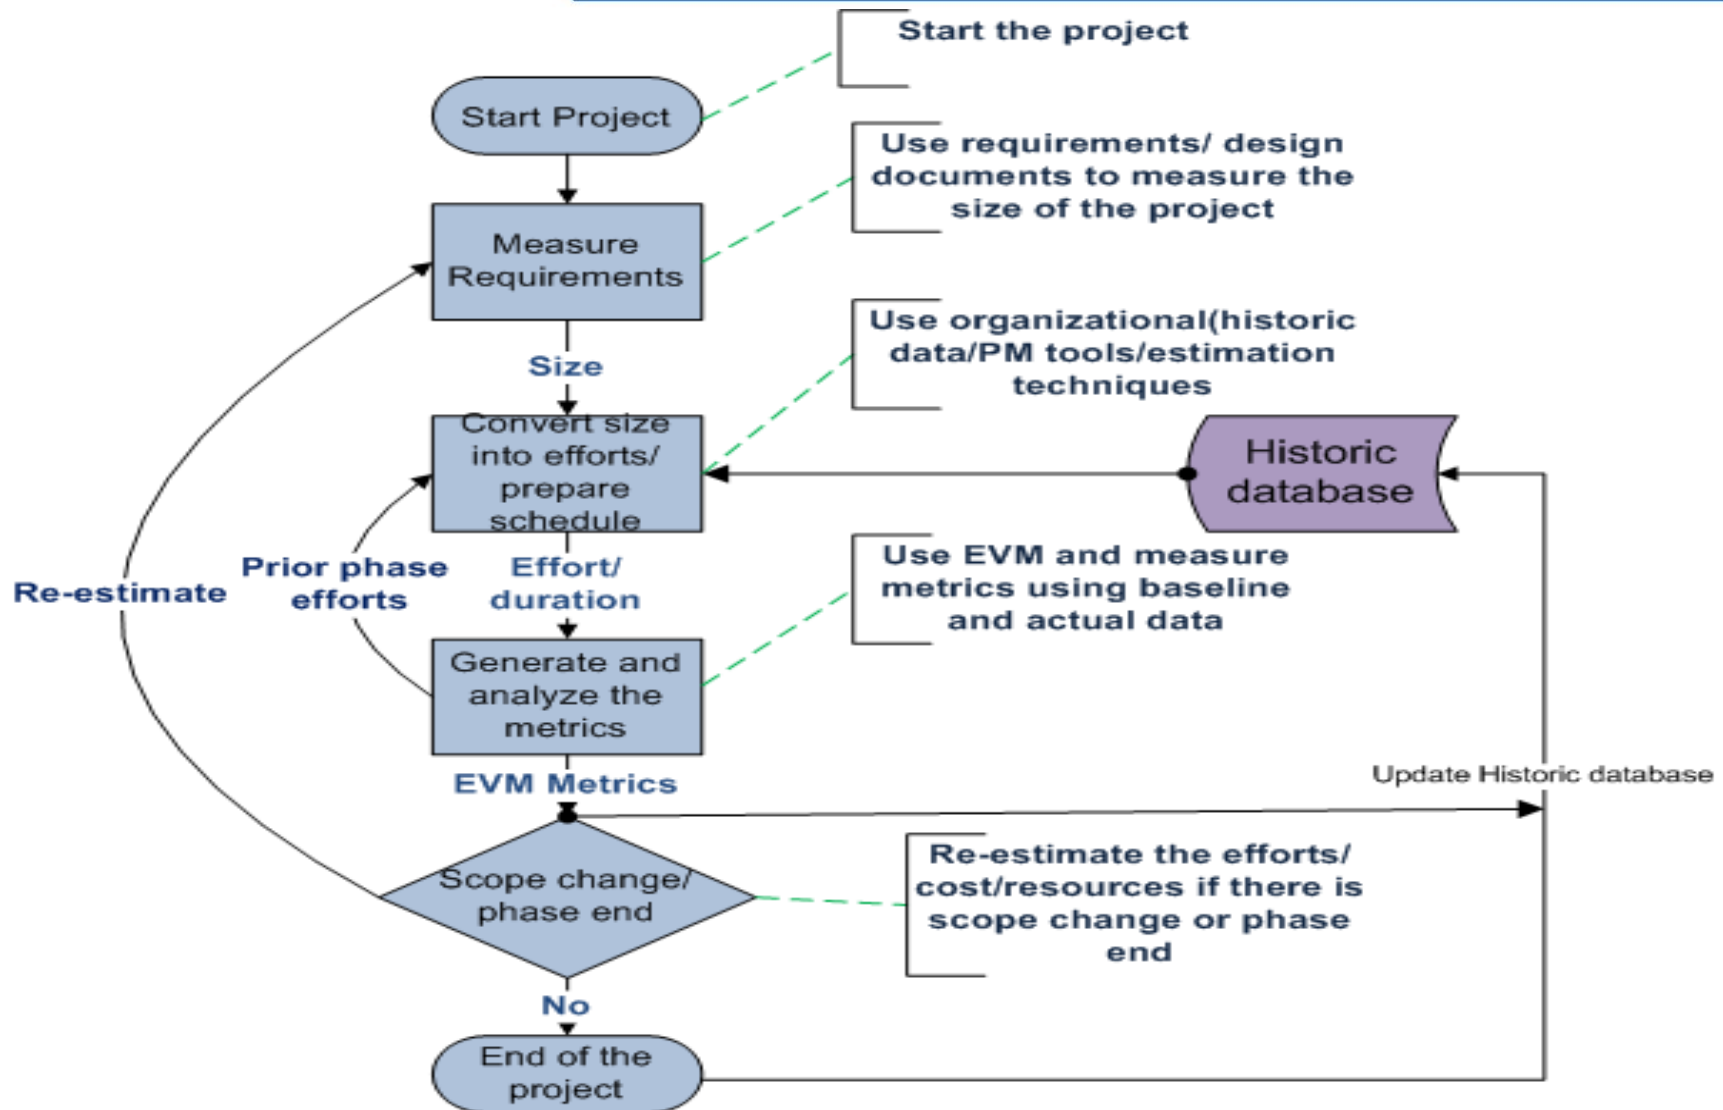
Start the project

Start Project

Use requirements/ design documents to measure the size of the project

Measure Requirements

Size

Use organizational(historic data/PM tools/estimation techniques

Convert size into efforts/ prepare schedule

Historic database

Re-estimate

Prior phase efforts

Effort/ duration

Use EVM and measure metrics using baseline and actual data

Generate and analyze the metrics

EVM Metrics

Update Historic database

Scope change/ phase end

Re-estimate the efforts/ cost/resources if there is scope change or phase end

No

End of the project